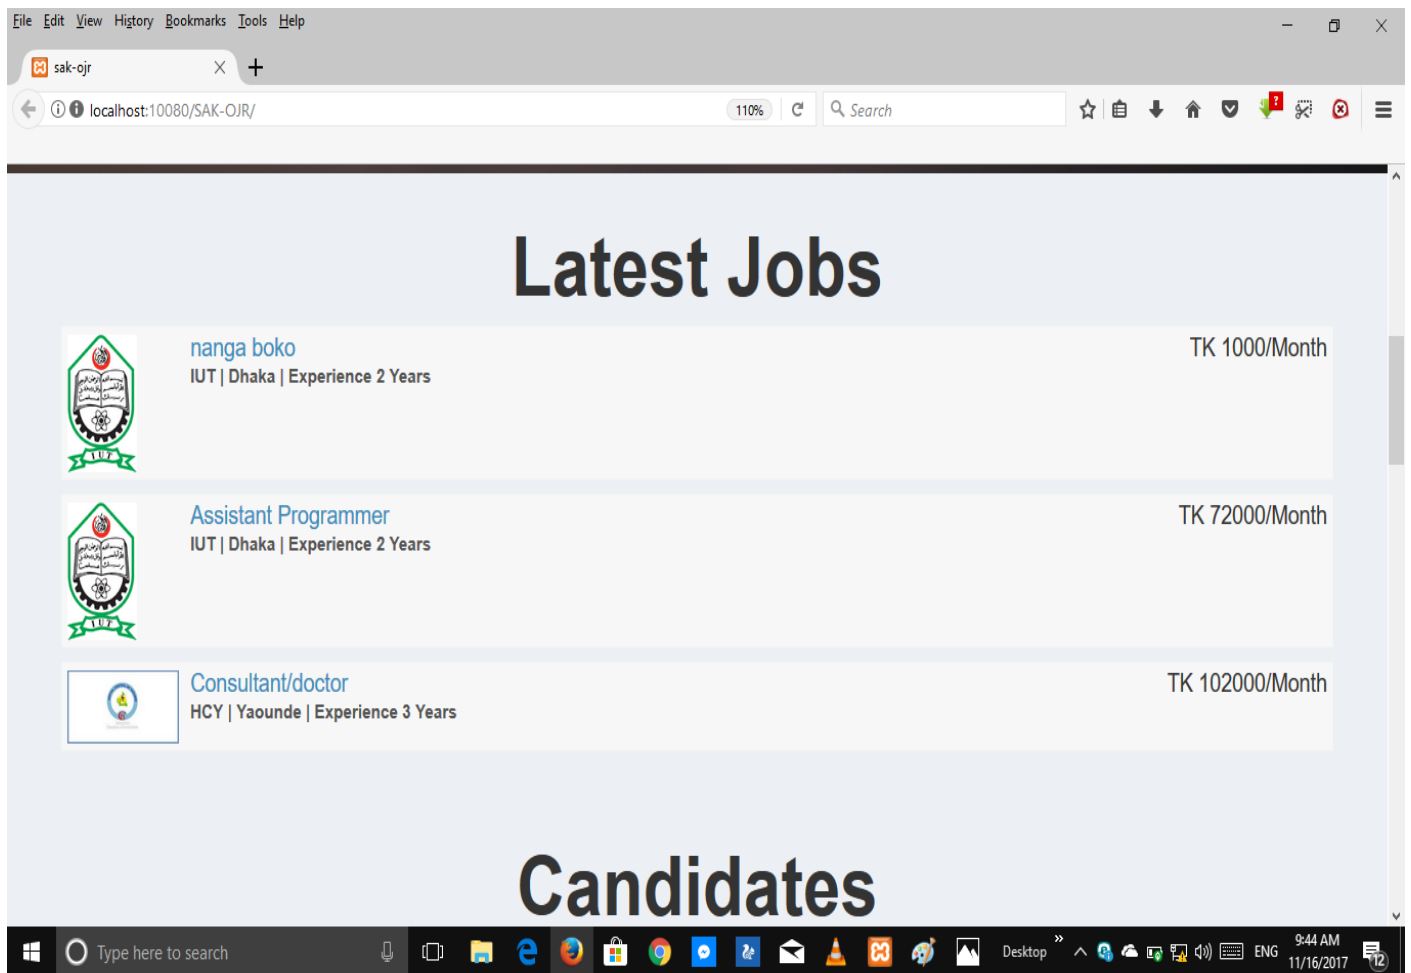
File Edit View History Bookmarks Tools Help

sak-ojr

localhost:10080/SAK-OJR/

110%

Search

Latest Jobs

nanga boko
IUT | Dhaka | Experience 2 Years
TK 1000/Month

Assistant Programmer
IUT | Dhaka | Experience 2 Years
TK 72000/Month

Consultant/doctor
HCY | Yaounde | Experience 3 Years
TK 102000/Month

Candidates

Type here to search

Desktop

ENG

9:44 AM
11/16/2017

12